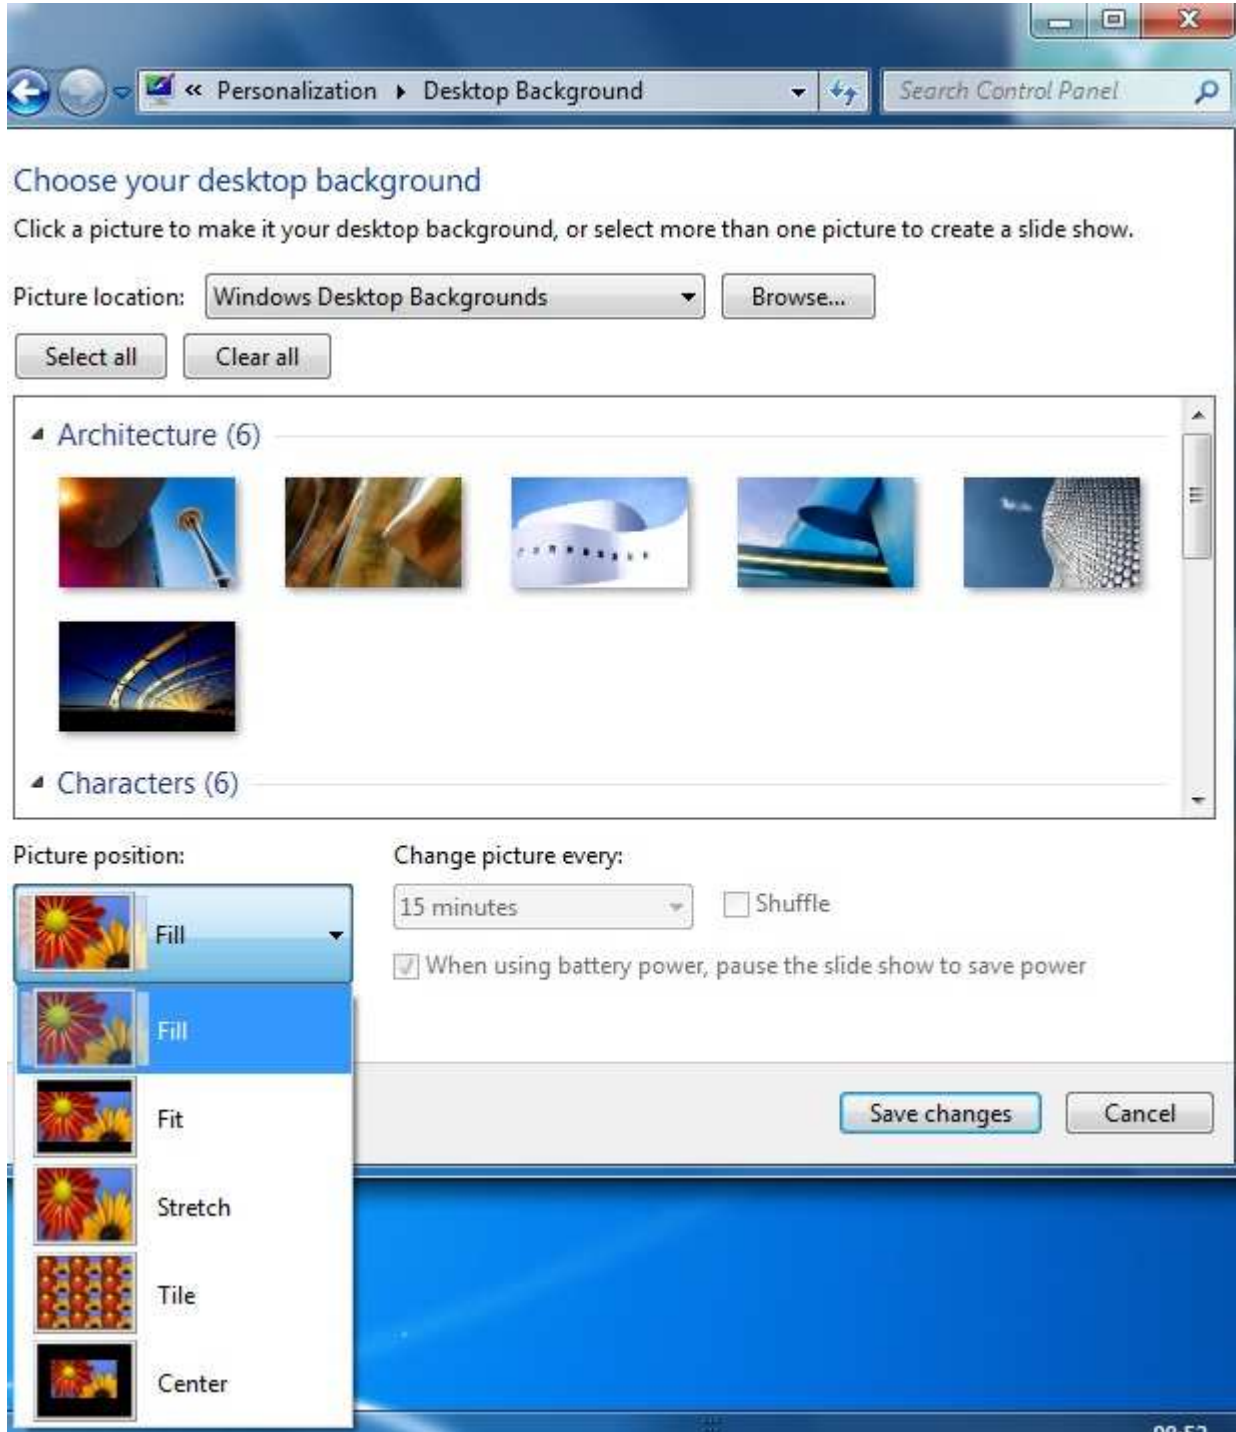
« Personalization ▸ Desktop Background

Search Control Panel

Choose your desktop background

Click a picture to make it your desktop background, or select more than one picture to create a slide show.

Picture location: Windows Desktop Backgrounds

Browse...

Select all

Clear all

Architecture (6)

Characters (6)

Picture position:

Fill

Change picture every:

15 minutes

Shuffle

When using battery power, pause the slide show to save power

Fill

Fit

Stretch

Tile

Center

Save changes

Cancel